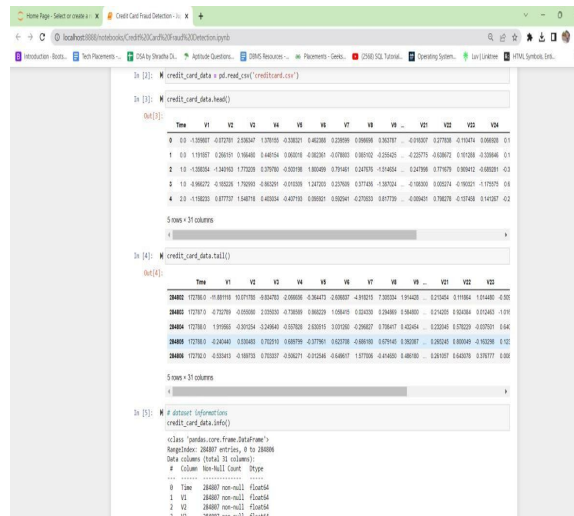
Home Page - Select or create a | Credit Card Fraud Detection - J | +

localhost:8888/notebooks/Credit%20Card%20Fraud%20Detection.ipynb

Introduction - Boots... | Tech Placements - ... | DSA by Shradha Di... | Aptitude Questions... | DBMS Resources - ... | Placements - Geeks... | (2568) SQL Tutorial... | Operating System... | Luv | Linktree | HTML Symbols, Enti...

In [2]: credit_card_data = pd.read_csv('creditcard.csv')

In [3]: credit_card_data.head()

Out[3]:

| | Time | V1 | V2 | V3 | V4 | V5 | V6 | V7 | V8 | V9 | ... | V21 | V22 | V23 | V24 |
|---|---|---|---|---|---|---|---|---|---|---|---|---|---|---|---|
| 0 | 0.0 | -1.359807 | -0.072781 | 2.536347 | 1.378155 | -0.338321 | 0.462388 | 0.239599 | 0.098698 | 0.363787 | ... | -0.018307 | 0.277838 | -0.110474 | 0.066928 |
| 1 | 0.0 | 1.191857 | 0.266151 | 0.166480 | 0.448154 | 0.060018 | -0.082361 | -0.078803 | 0.085102 | -0.255425 | ... | -0.225775 | -0.638672 | 0.101288 | -0.339846 |
| 2 | 1.0 | -1.358354 | -1.340163 | 1.773209 | 0.379780 | -0.503198 | 1.800499 | 0.791461 | 0.247676 | -1.514654 | ... | 0.247998 | 0.771679 | 0.909412 | -0.689281 |
| 3 | 1.0 | -0.966272 | -0.185226 | 1.792993 | -0.863291 | -0.010309 | 1.247203 | 0.237609 | 0.377436 | -1.387024 | ... | -0.108300 | 0.005274 | -0.190321 | -1.175575 |
| 4 | 2.0 | -1.158233 | 0.877737 | 1.548718 | 0.403034 | -0.407193 | 0.095921 | 0.592941 | -0.270533 | 0.817739 | ... | -0.009431 | 0.798278 | -0.137458 | 0.141267 |

5 rows × 31 columns

In [4]: credit_card_data.tail()

Out[4]:

| | Time | V1 | V2 | V3 | V4 | V5 | V6 | V7 | V8 | V9 | ... | V21 | V22 | V23 |
|---|---|---|---|---|---|---|---|---|---|---|---|---|---|---|
| 284802 | 172786.0 | -11.881118 | 10.071785 | -9.834783 | -2.066656 | -5.364473 | -2.606837 | -4.918215 | 7.305334 | 1.914428 | ... | 0.213454 | 0.111864 | 1.014480 |
| 284803 | 172787.0 | -0.732789 | -0.055080 | 2.035030 | -0.738589 | 0.868229 | 1.058415 | 0.024330 | 0.294869 | 0.584800 | ... | 0.214205 | 0.924384 | 0.012463 |
| 284804 | 172788.0 | 1.919565 | -0.301254 | -3.249640 | -0.557828 | 2.630515 | 3.031260 | -0.296827 | 0.708417 | 0.432454 | ... | 0.232045 | 0.578229 | -0.037501 |
| 284805 | 172788.0 | -0.240440 | 0.530483 | 0.702510 | 0.689799 | -0.377961 | 0.623708 | -0.686180 | 0.679145 | 0.392087 | ... | 0.265245 | 0.800049 | -0.163298 |
| 284806 | 172792.0 | -0.533413 | -0.189733 | 0.703337 | -0.506271 | -0.012546 | -0.649617 | 1.577006 | -0.414650 | 0.486180 | ... | 0.261057 | 0.643078 | 0.376777 |

5 rows × 31 columns

In [5]: # dataset informations
credit_card_data.info()

<class 'pandas.core.frame.DataFrame'>
RangeIndex: 284807 entries, 0 to 284806
Data columns (total 31 columns):
 # Column Non-Null Count Dtype
--- ------ -------------- -----
 0 Time 284807 non-null float64
 1 V1 284807 non-null float64
 2 V2 284807 non-null float64
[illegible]